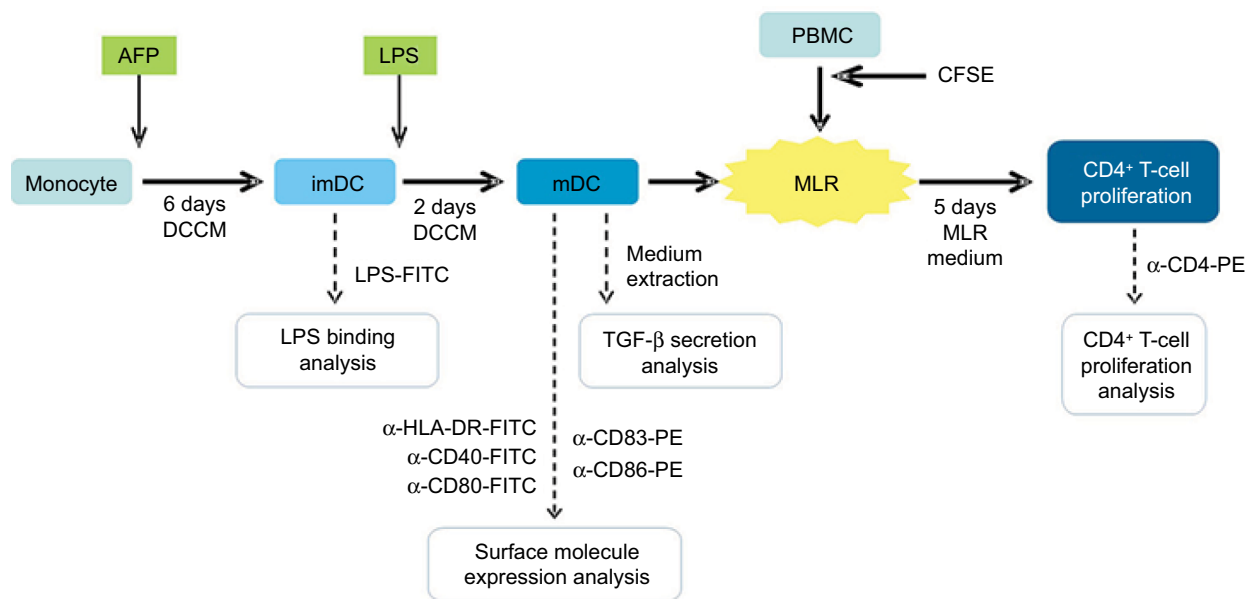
AFP

LPS

PBMC

CFSE

Monocyte

6 days DCCM

imDC

2 days DCCM

mDC

MLR

5 days MLR medium

$CD4^+$ T-cell proliferation

LPS-FITC

LPS binding analysis

Medium extraction

TGF-β secretion analysis

α-CD4-PE

$CD4^+$ T-cell proliferation analysis

α-HLA-DR-FITC
α-CD40-FITC
α-CD80-FITC

α-CD83-PE
α-CD86-PE

Surface molecule expression analysis